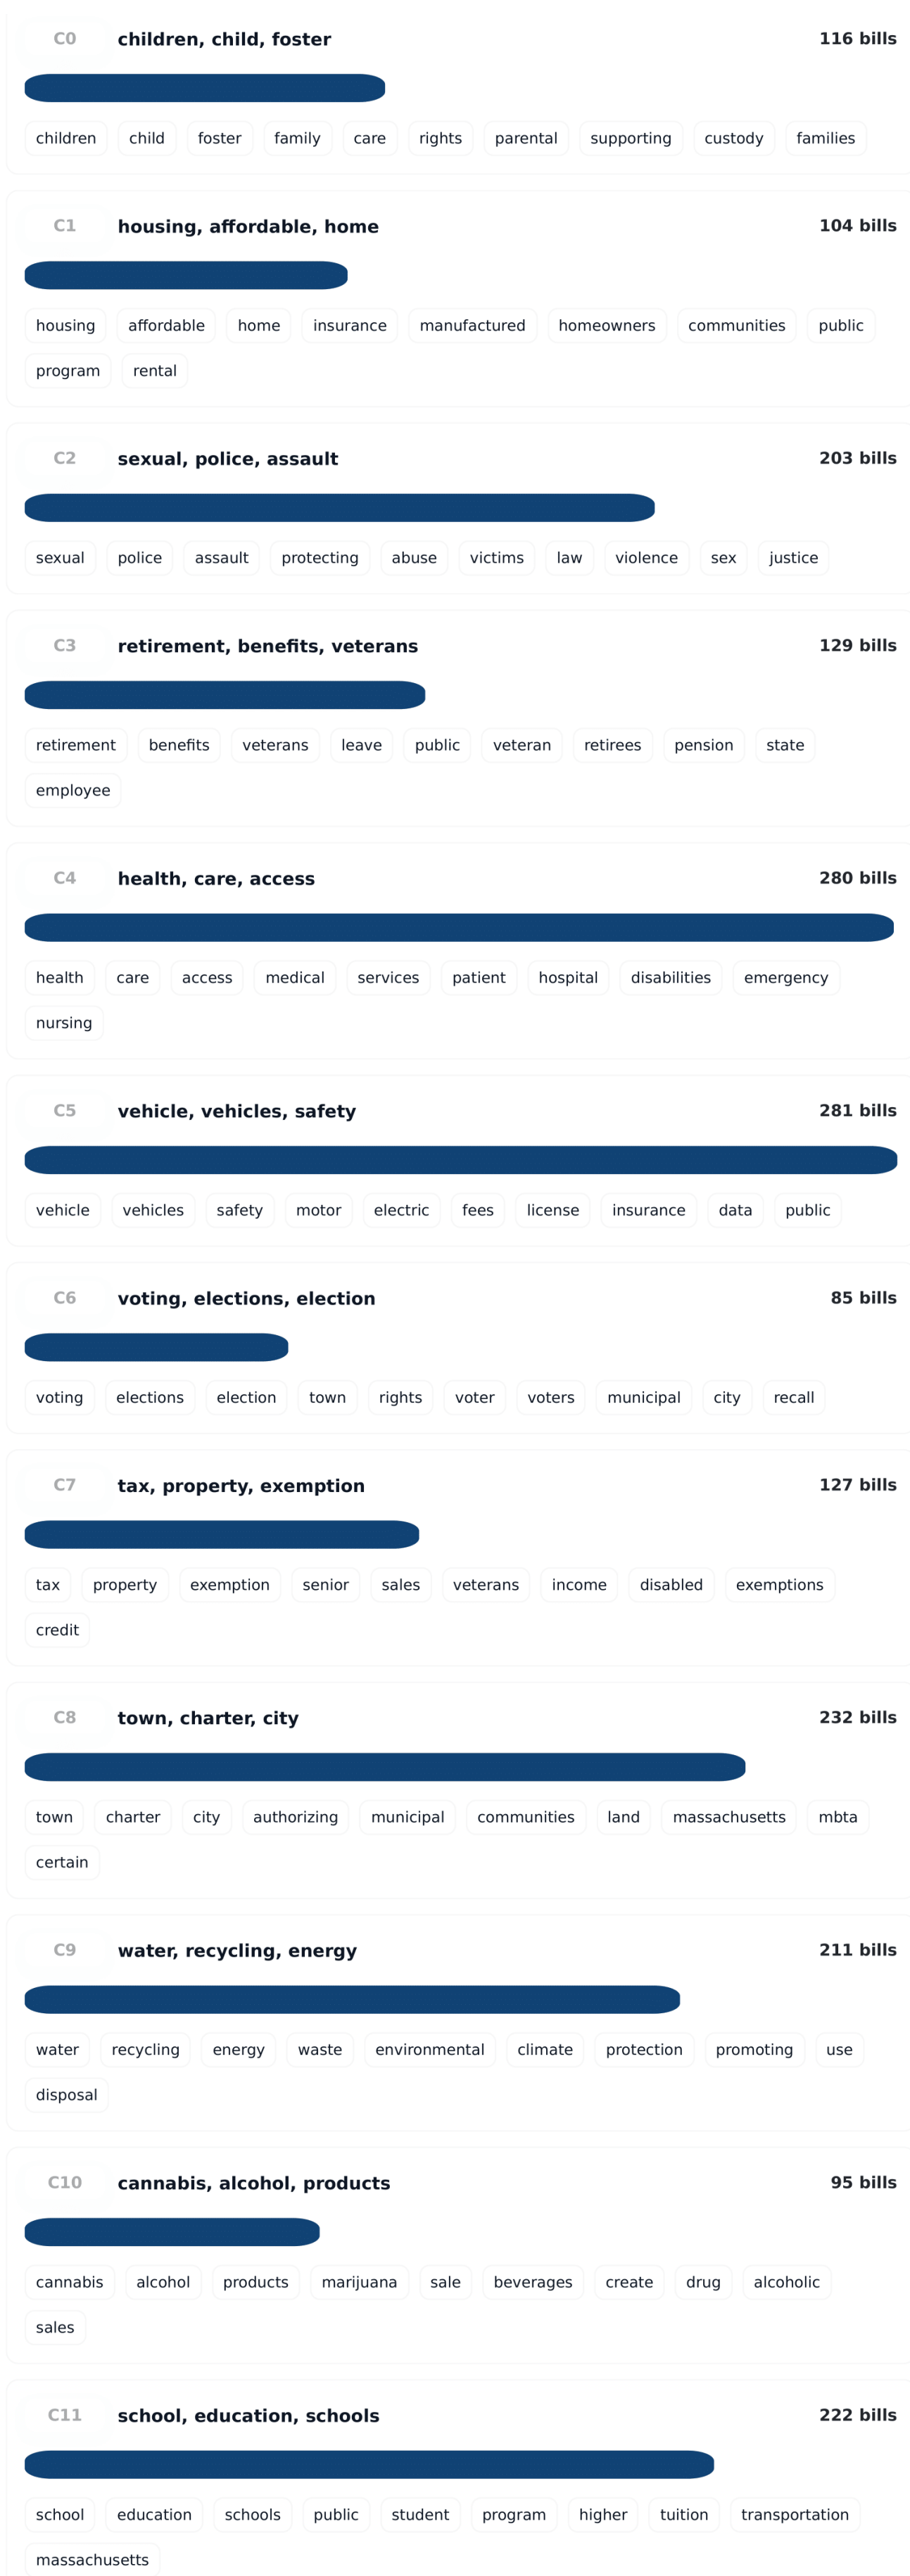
C0 children, child, foster 116 bills

children child foster family care rights parental supporting custody families

C1 housing, affordable, home 104 bills

housing affordable home insurance manufactured homeowners communities public program rental

C2 sexual, police, assault 203 bills

sexual police assault protecting abuse victims law violence sex justice

C3 retirement, benefits, veterans 129 bills

retirement benefits veterans leave public veteran retirees pension state employee

C4 health, care, access 280 bills

health care access medical services patient hospital disabilities emergency nursing

C5 vehicle, vehicles, safety 281 bills

vehicle vehicles safety motor electric fees license insurance data public

C6 voting, elections, election 85 bills

voting elections election town rights voter voters municipal city recall

C7 tax, property, exemption 127 bills

tax property exemption senior sales veterans income disabled exemptions credit

C8 town, charter, city 232 bills

town charter city authorizing municipal communities land massachusetts mbta certain

C9 water, recycling, energy 211 bills

water recycling energy waste environmental climate protection promoting use disposal

C10 cannabis, alcohol, products 95 bills

cannabis alcohol products marijuana sale beverages create drug alcoholic sales

C11 school, education, schools 222 bills

school education schools public student program higher tuition transportation massachusetts